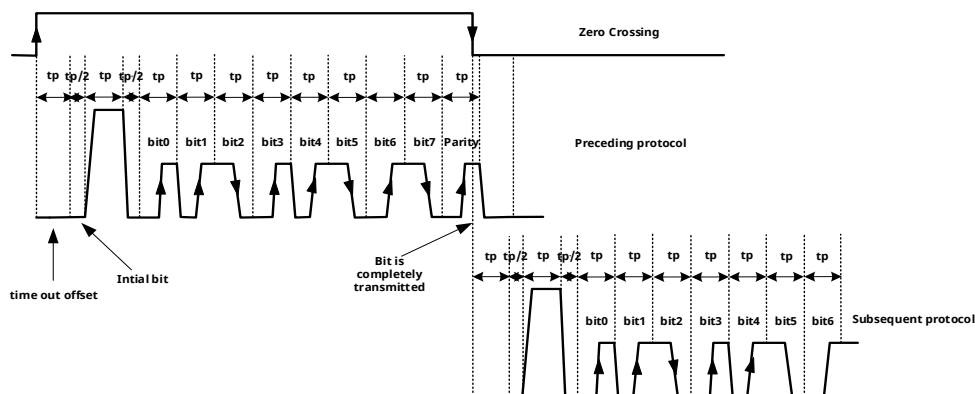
Zero Crossing

tp tp/2 tp tp/2 tp tp tp tp tp tp tp tp

bit0 bit1 bit2 bit3 bit4 bit5 bit6 bit7 Parity

Preceding protocol

time out offset

Intial bit

Bit is completely transmitted

tp tp/2 tp tp/2 tp tp tp tp tp tp tp

bit0 bit1 bit2 bit3 bit4 bit5 bit6

Subsequent protocol